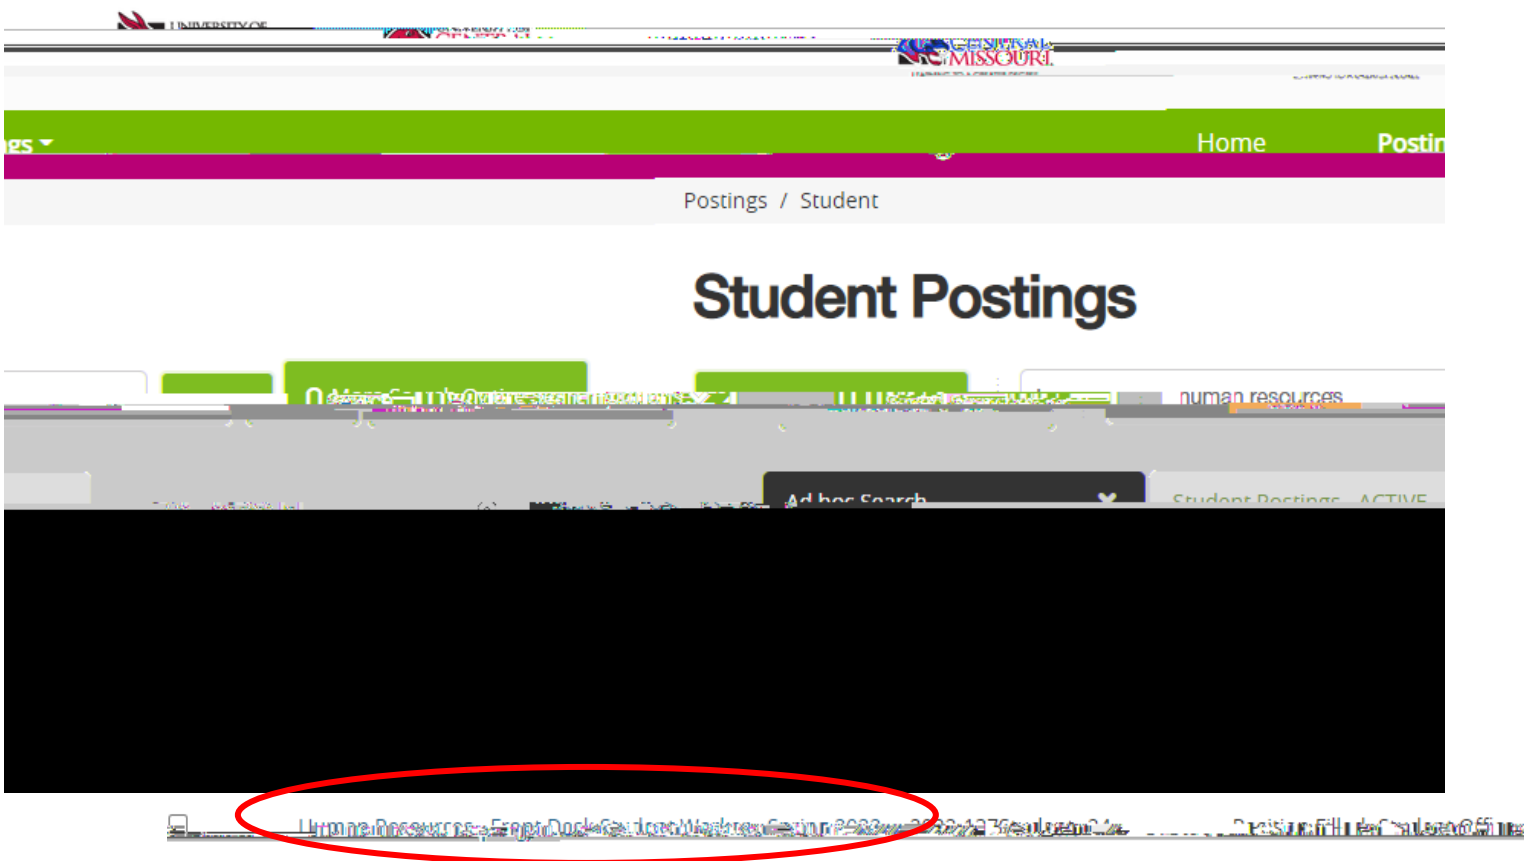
UNIVERSITY OF

CENTRAL MISSOURI

ngs

Home

Postin

Postings / Student

Student Postings

More Search Options

human resources

Ad hoc Search

Student Postings - ACTIVE

Human Resources - Front Desk Student Worker - Spring 2022 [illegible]

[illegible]